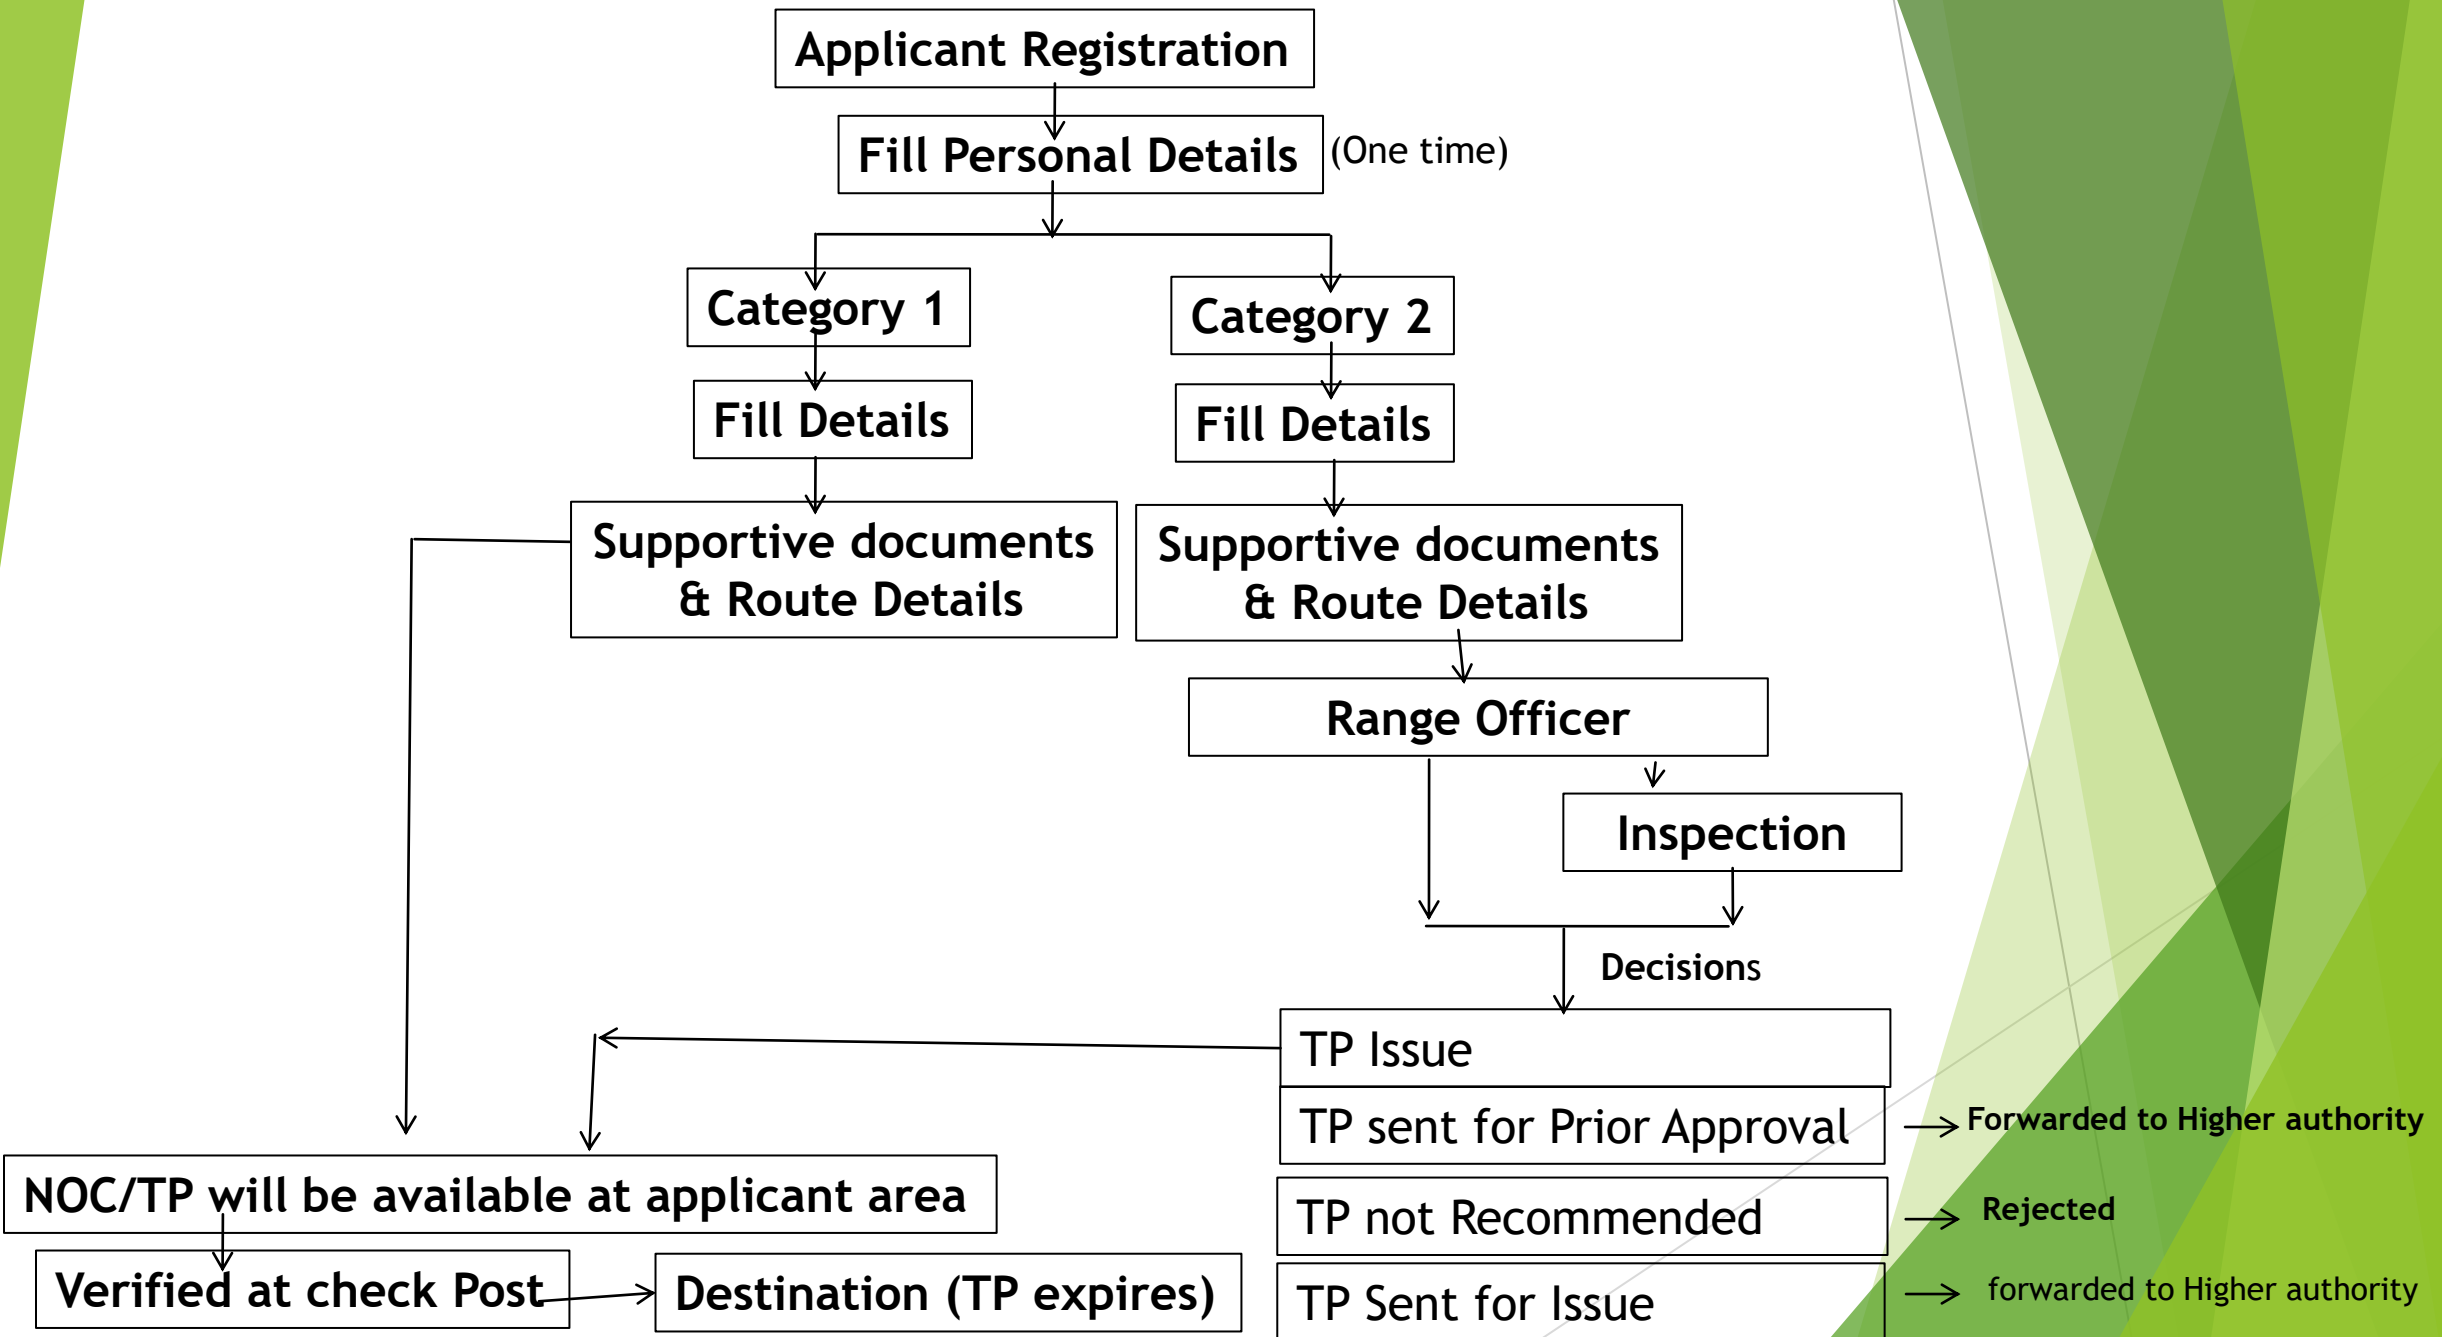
Applicant Registration

Fill Personal Details (One time)

Category 1

Category 2

Fill Details

Fill Details

Supportive documents & Route Details

Supportive documents & Route Details

Range Officer

Inspection

Decisions

TP Issue

TP sent for Prior Approval → Forwarded to Higher authority

TP not Recommended → Rejected

TP Sent for Issue → forwarded to Higher authority

NOC/TP will be available at applicant area

Verified at check Post

Destination (TP expires)